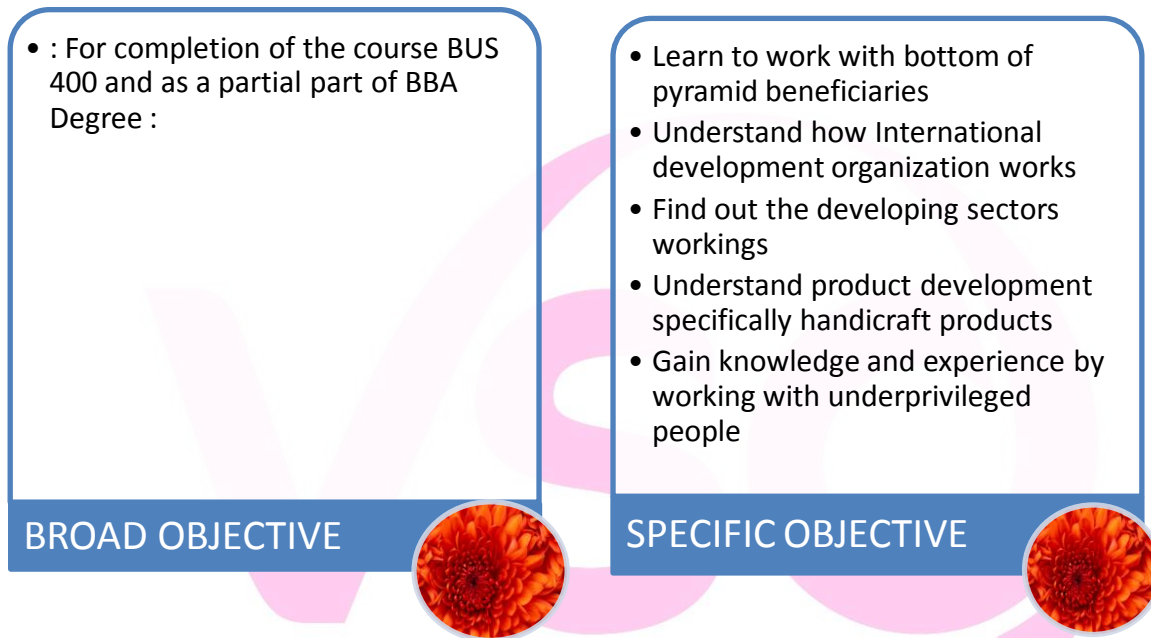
• : For completion of the course BUS 400 and as a partial part of BBA Degree :

BROAD OBJECTIVE

• Learn to work with bottom of pyramid beneficiaries
• Understand how International development organization works
• Find out the developing sectors workings
• Understand product development specifically handicraft products
• Gain knowledge and experience by working with underprivileged people

SPECIFIC OBJECTIVE